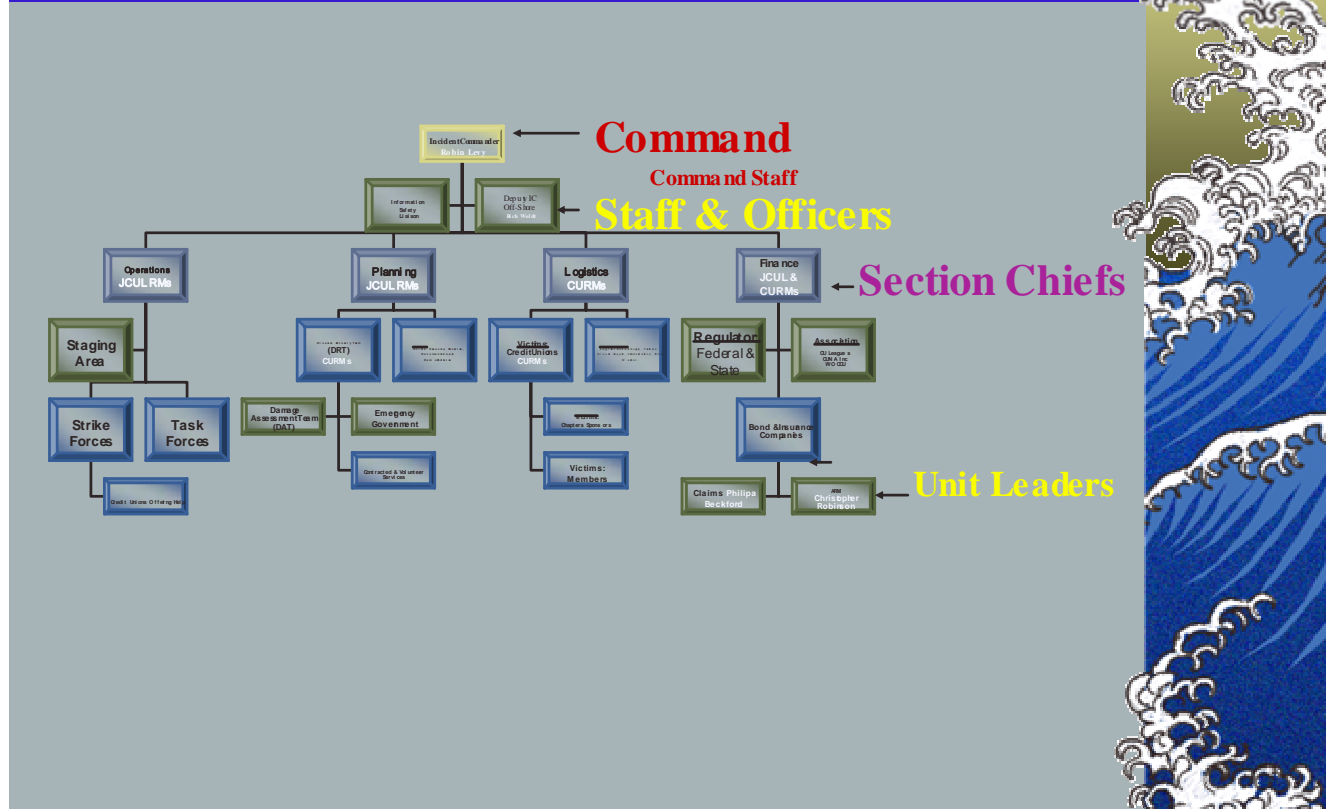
Incident Commander
Robin Levy

Command

Command Staff

Information
Safety
Liaison

Deputy IC
Off-Shore
Rick Walsh

Staff & Officers

Operations
JCUL RMs

Planning
JCUL RMs

Logistics
CURMs

Finance
JCUL & CURMs

Section Chiefs

Staging Area

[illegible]
(DRT)
CURMs

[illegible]

Victims
CreditUnions
CURMs

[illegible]

Regulators
Federal & State

Association
CU Leagues
CUNA Inc
WOCCU

Strike Forces

Task Forces

Damage Assessment Team (DAT)

Emergency Government

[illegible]
Chapters Sponsors

Bond & Insurance Companies

Contracted & Volunteer Services

Victims:
Members

Credit Unions Offering Help

Claims Philipa Beckford

ARM
Christopher Robinson

Unit Leaders